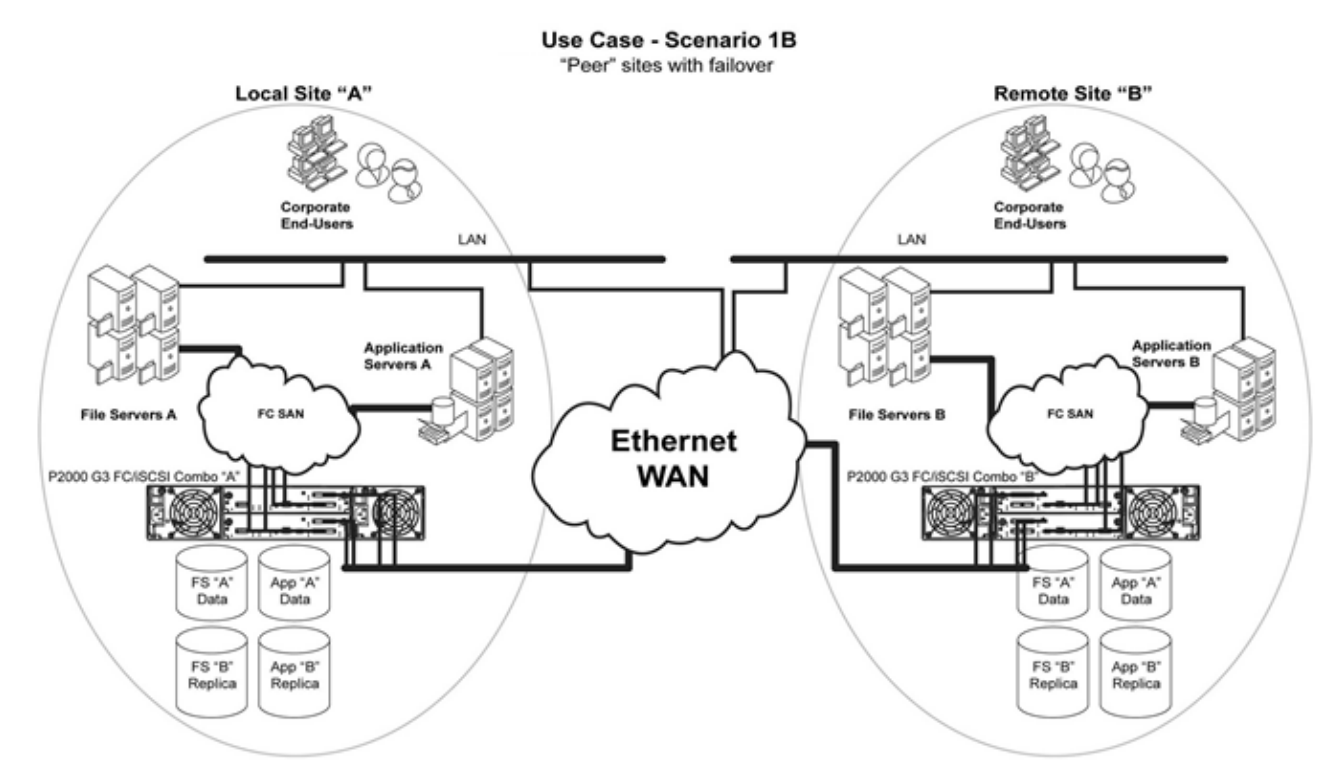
Use Case - Scenario 1B
"Peer" sites with failover

Local Site "A"

Corporate End-Users

LAN

Application Servers A

File Servers A

FC SAN

P2000 G3 FC/iSCSI Combo "A"

FS "A" Data

App "A" Data

FS "B" Replica

App "B" Replica

Ethernet WAN

Remote Site "B"

Corporate End-Users

LAN

Application Servers B

File Servers B

FC SAN

P2000 G3 FC/iSCSI Combo "B"

FS "A" Data

App "A" Data

FS "B" Replica

App "B" Replica